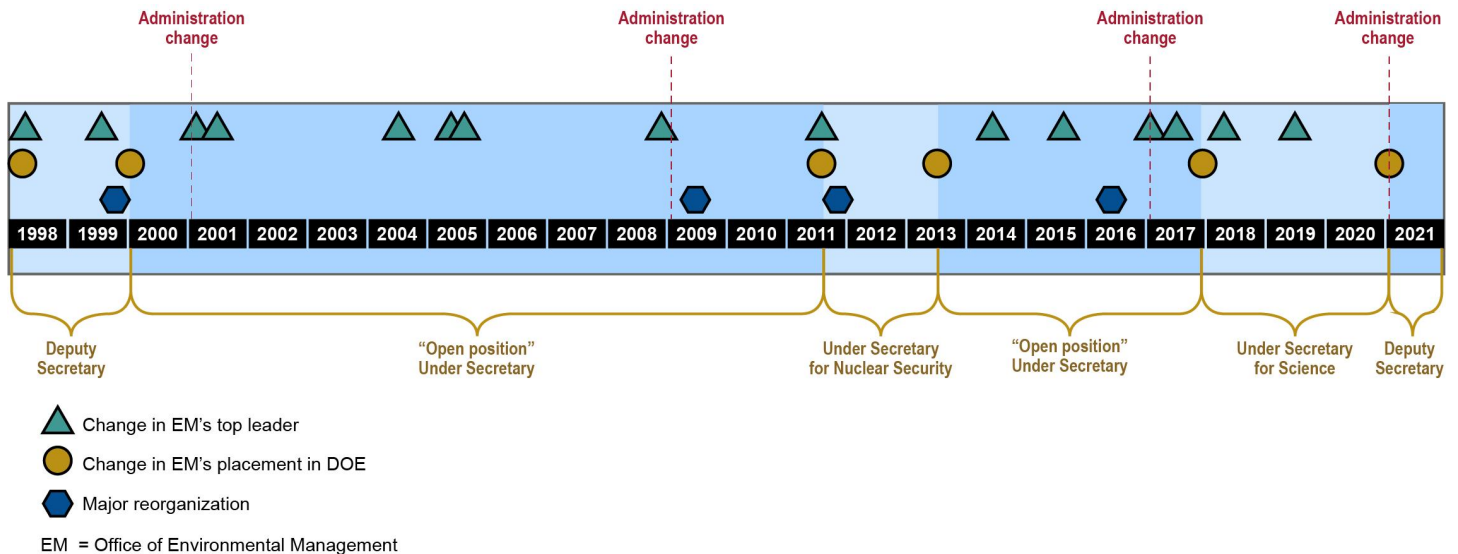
Administration change

Administration change

Administration change

Administration change

1998 1999 2000 2001 2002 2003 2004 2005 2006 2007 2008 2009 2010 2011 2012 2013 2014 2015 2016 2017 2018 2019 2020 2021

Deputy Secretary

"Open position" Under Secretary

Under Secretary for Nuclear Security

"Open position" Under Secretary

Under Secretary for Science

Deputy Secretary

Change in EM's top leader

Change in EM's placement in DOE

Major reorganization

EM = Office of Environmental Management